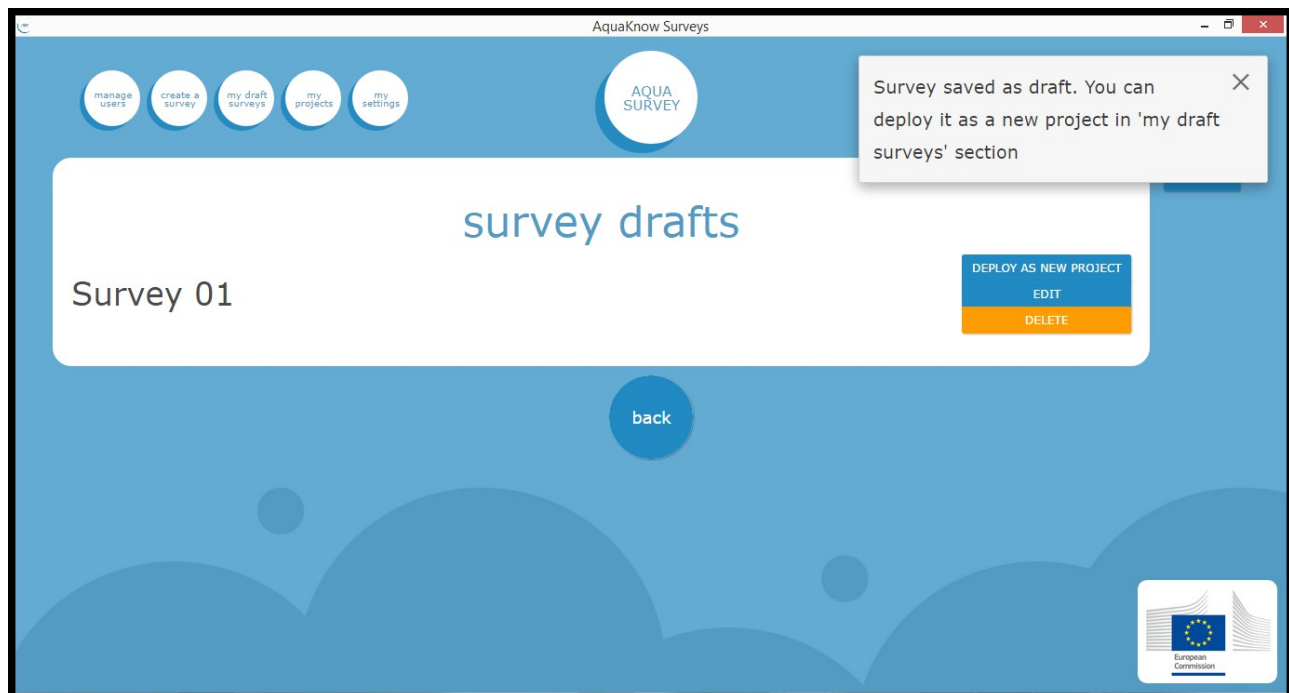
AquaKnow Surveys

manage users

create a survey

my draft surveys

my projects

my settings

AQUA SURVEY

Survey saved as draft. You can deploy it as a new project in 'my draft surveys' section

survey drafts

Survey 01

DEPLOY AS NEW PROJECT

EDIT

DELETE

back

European Commission